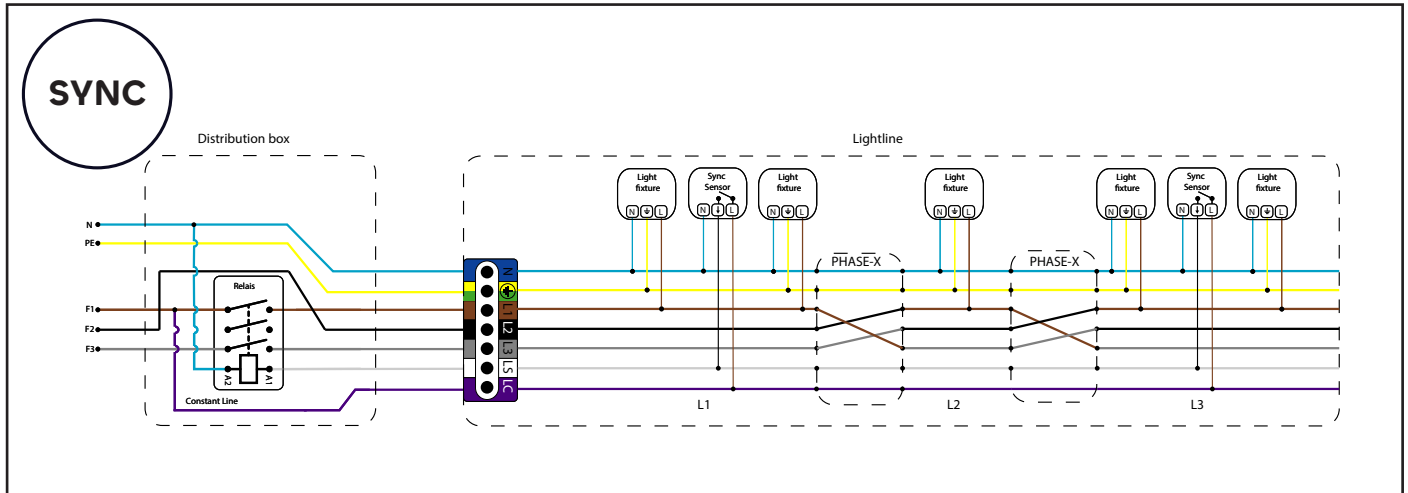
SYNC

Distribution box

Lightline

N
PE
F1
F2
F3

Relais

A2
A1

Constant Line

N
L1
L2
L3
LS
LC

Light fixture
N L

Sync Sensor
N L

Light fixture
N L

Light fixture
N L

Light fixture
N L

Sync Sensor
N L

Light fixture
N L

PHASE-X

PHASE-X

L1

L2

L3